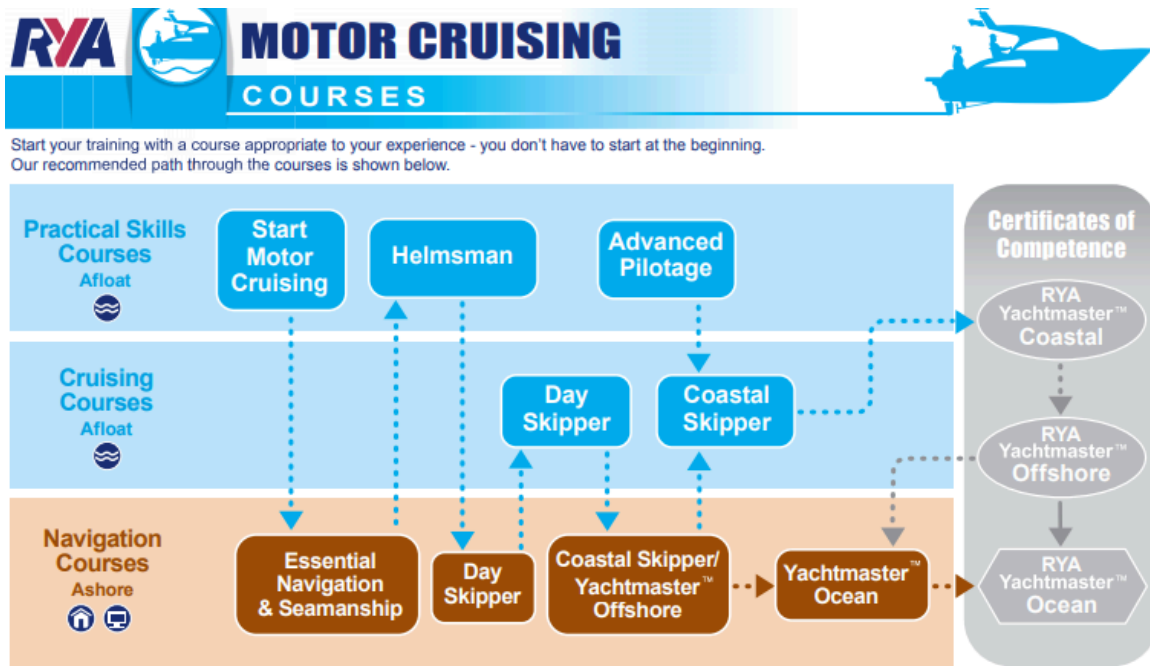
RYA MOTOR CRUISING

COURSES

Start your training with a course appropriate to your experience - you don't have to start at the beginning. Our recommended path through the courses is shown below.

Practical Skills Courses
Afloat

Start Motor Cruising

Helmsman

Advanced Pilotage

Certificates of Competence

RYA Yachtmaster™ Coastal

Cruising Courses
Afloat

Day Skipper

Coastal Skipper

RYA Yachtmaster™ Offshore

Navigation Courses
Ashore

Essential Navigation & Seamanship

Day Skipper

Coastal Skipper/ Yachtmaster™ Offshore

Yachtmaster™ Ocean

RYA Yachtmaster™ Ocean